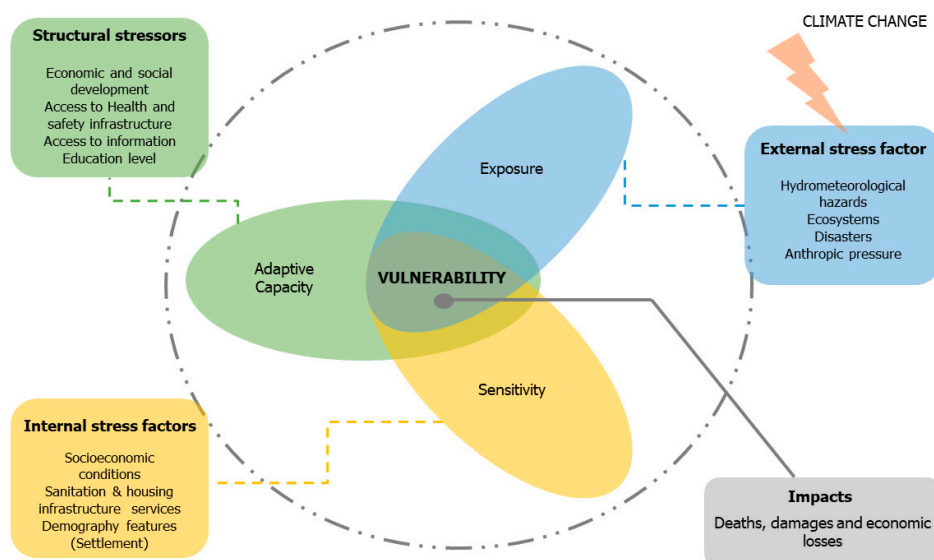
Structural stressors

Economic and social development
Access to Health and safety infrastructure
Access to information
Education level

CLIMATE CHANGE

External stress factor

Hydrometeorological hazards
Ecosystems
Disasters
Anthropic pressure

Exposure

Adaptive Capacity

VULNERABILITY

Sensitivity

Internal stress factors

Socioeconomic conditions
Sanitation & housing infrastructure services
Demography features (Settlement)

Impacts

Deaths, damages and economic losses